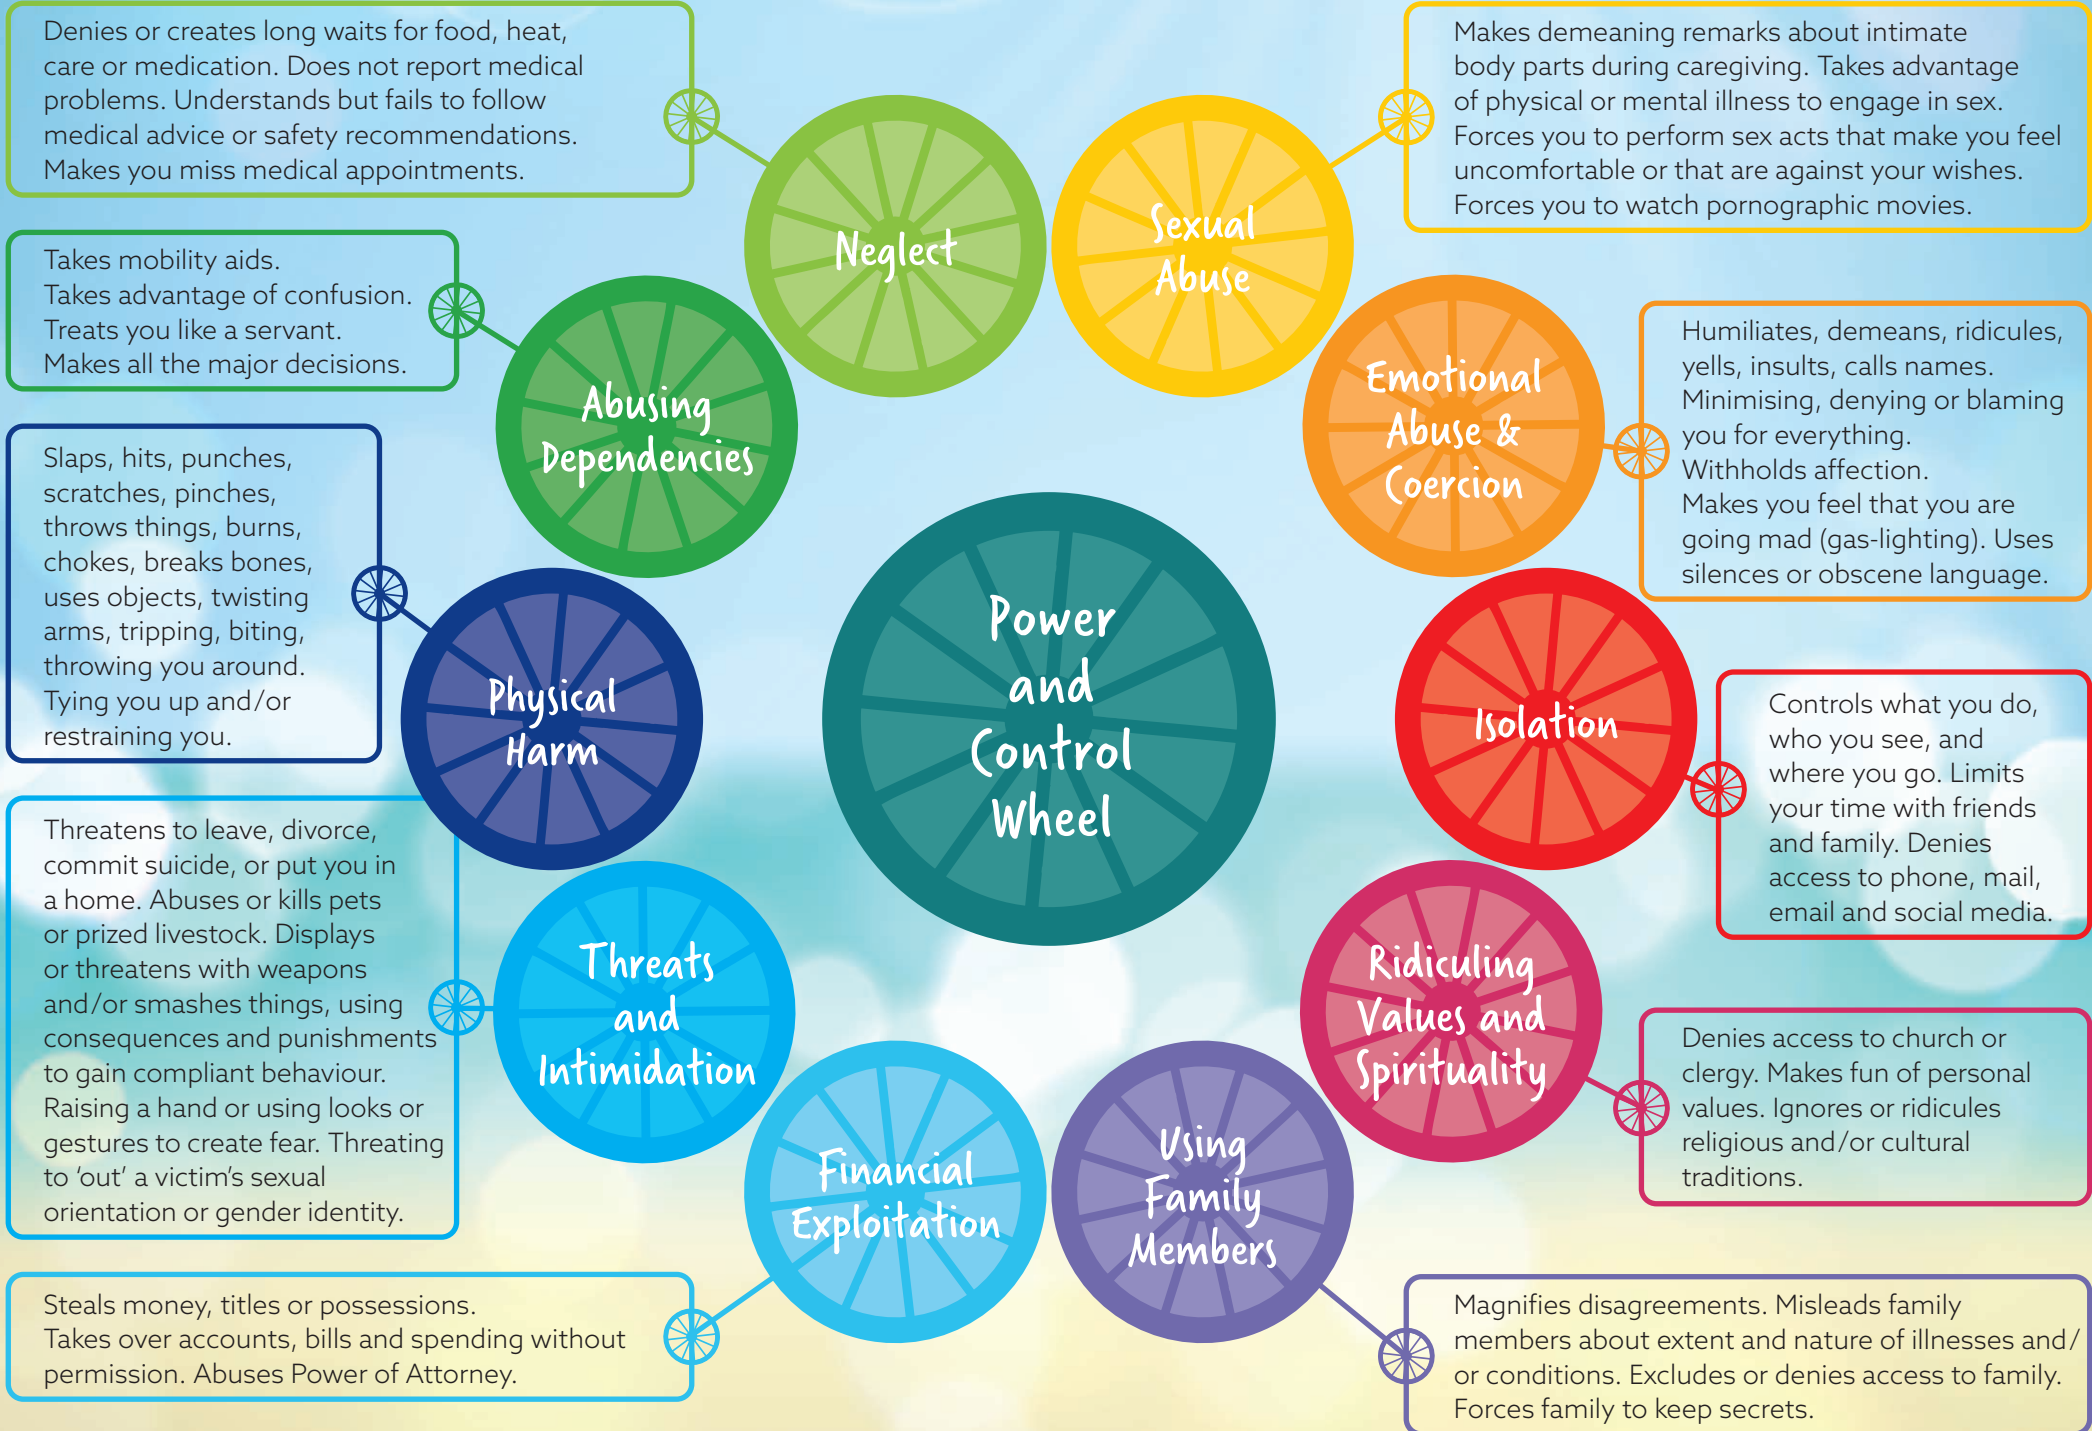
Denies or creates long waits for food, heat, care or medication. Does not report medical problems. Understands but fails to follow medical advice or safety recommendations. Makes you miss medical appointments.

Neglect

Sexual Abuse

Makes demeaning remarks about intimate body parts during caregiving. Takes advantage of physical or mental illness to engage in sex. Forces you to perform sex acts that make you feel uncomfortable or that are against your wishes. Forces you to watch pornographic movies.

Takes mobility aids.
Takes advantage of confusion.
Treats you like a servant.
Makes all the major decisions.

Abusing Dependencies

Emotional Abuse & Coercion

Humiliates, demeans, ridicules, yells, insults, calls names. Minimising, denying or blaming you for everything. Withholds affection. Makes you feel that you are going mad (gas-lighting). Uses silences or obscene language.

Slaps, hits, punches, scratches, pinches, throws things, burns, chokes, breaks bones, uses objects, twisting arms, tripping, biting, throwing you around. Tying you up and/or restraining you.

Physical Harm

Power and Control Wheel

Isolation

Controls what you do, who you see, and where you go. Limits your time with friends and family. Denies access to phone, mail, email and social media.

Threatens to leave, divorce, commit suicide, or put you in a home. Abuses or kills pets or prized livestock. Displays or threatens with weapons and/or smashes things, using consequences and punishments to gain compliant behaviour. Raising a hand or using looks or gestures to create fear. Threating to 'out' a victim's sexual orientation or gender identity.

Threats and Intimidation

Ridiculing Values and Spirituality

Denies access to church or clergy. Makes fun of personal values. Ignores or ridicules religious and/or cultural traditions.

Financial Exploitation

Using Family Members

Steals money, titles or possessions. Takes over accounts, bills and spending without permission. Abuses Power of Attorney.

Magnifies disagreements. Misleads family members about extent and nature of illnesses and/or conditions. Excludes or denies access to family. Forces family to keep secrets.